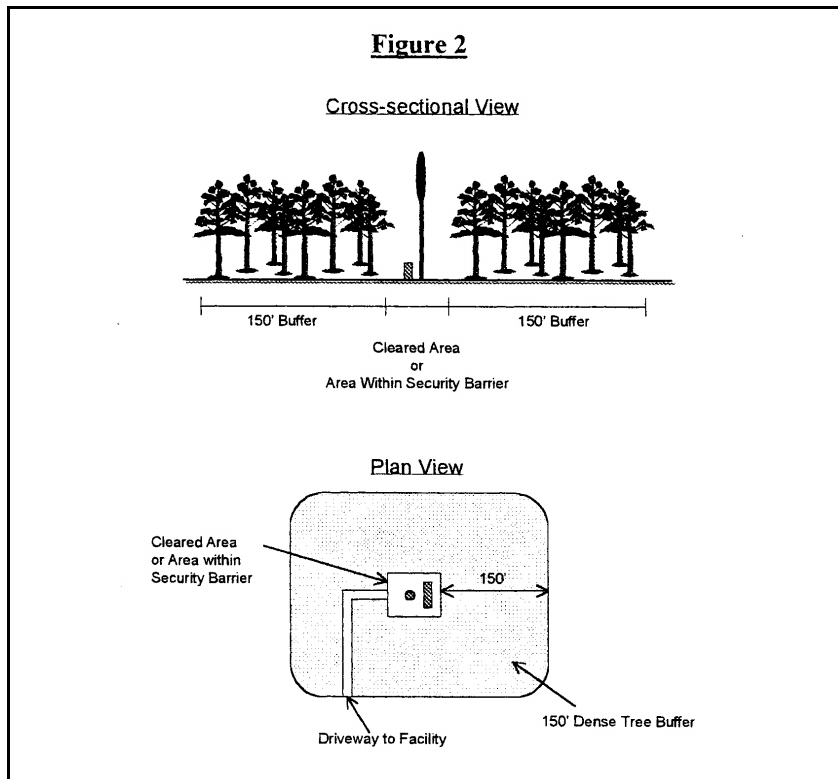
Figure 2

Cross-sectional View

150' Buffer

150' Buffer

Cleared Area
or
Area Within Security Barrier

Plan View

Cleared Area or Area within Security Barrier

150'

150' Dense Tree Buffer

Driveway to Facility